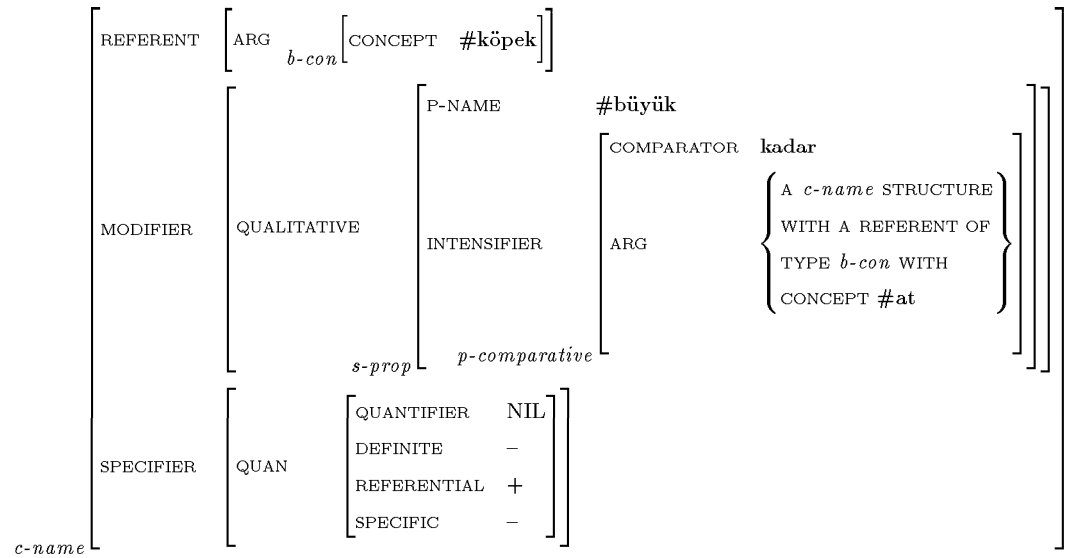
REFERENT ARG $_{b\text{-}con}$[CONCEPT #köpek]

MODIFIER QUALITATIVE

P-NAME #büyük

INTENSIFIER

COMPARATOR kadar

ARG {A $c\text{-}name$ STRUCTURE WITH A REFERENT OF TYPE $b\text{-}con$ WITH CONCEPT #at}

$s\text{-}prop$ $p\text{-}comparative$

SPECIFIER QUAN

| | |
|---|---|
| QUANTIFIER | NIL |
| DEFINITE | $-$ |
| REFERENTIAL | $+$ |
| SPECIFIC | $-$ |

$c\text{-}name$